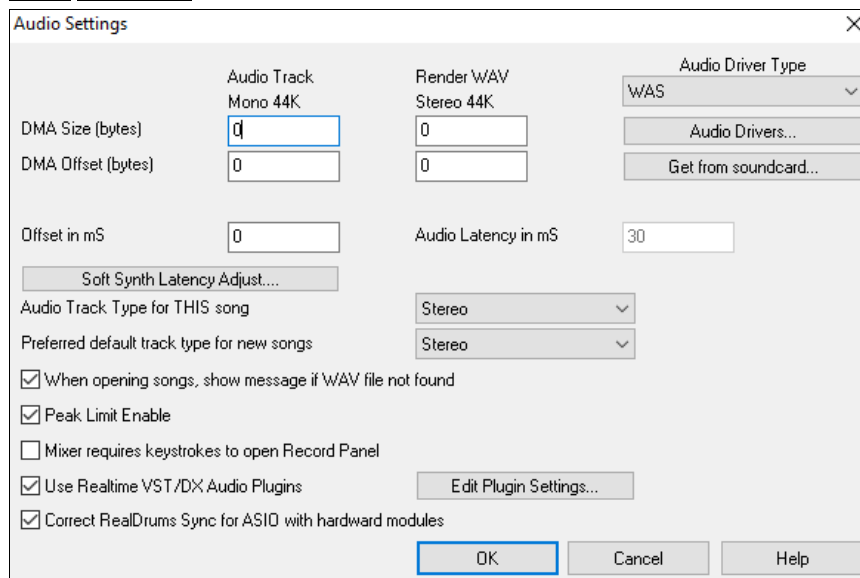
Audio Settings

Audio Track Mono 44K

Render WAV Stereo 44K

Audio Driver Type

WAS

DMA Size (bytes)
0
0

Audio Drivers...

DMA Offset (bytes)
0
0

Get from soundcard...

Offset in mS
0

Audio Latency in mS
30

Soft Synth Latency Adjust....

Audio Track Type for THIS song
Stereo

Preferred default track type for new songs
Stereo

☑ When opening songs, show message if WAV file not found

☑ Peak Limit Enable

☐ Mixer requires keystrokes to open Record Panel

☑ Use Realtime VST/DX Audio Plugins

Edit Plugin Settings...

☑ Correct RealDrums Sync for ASIO with hardward modules

OK
Cancel
Help